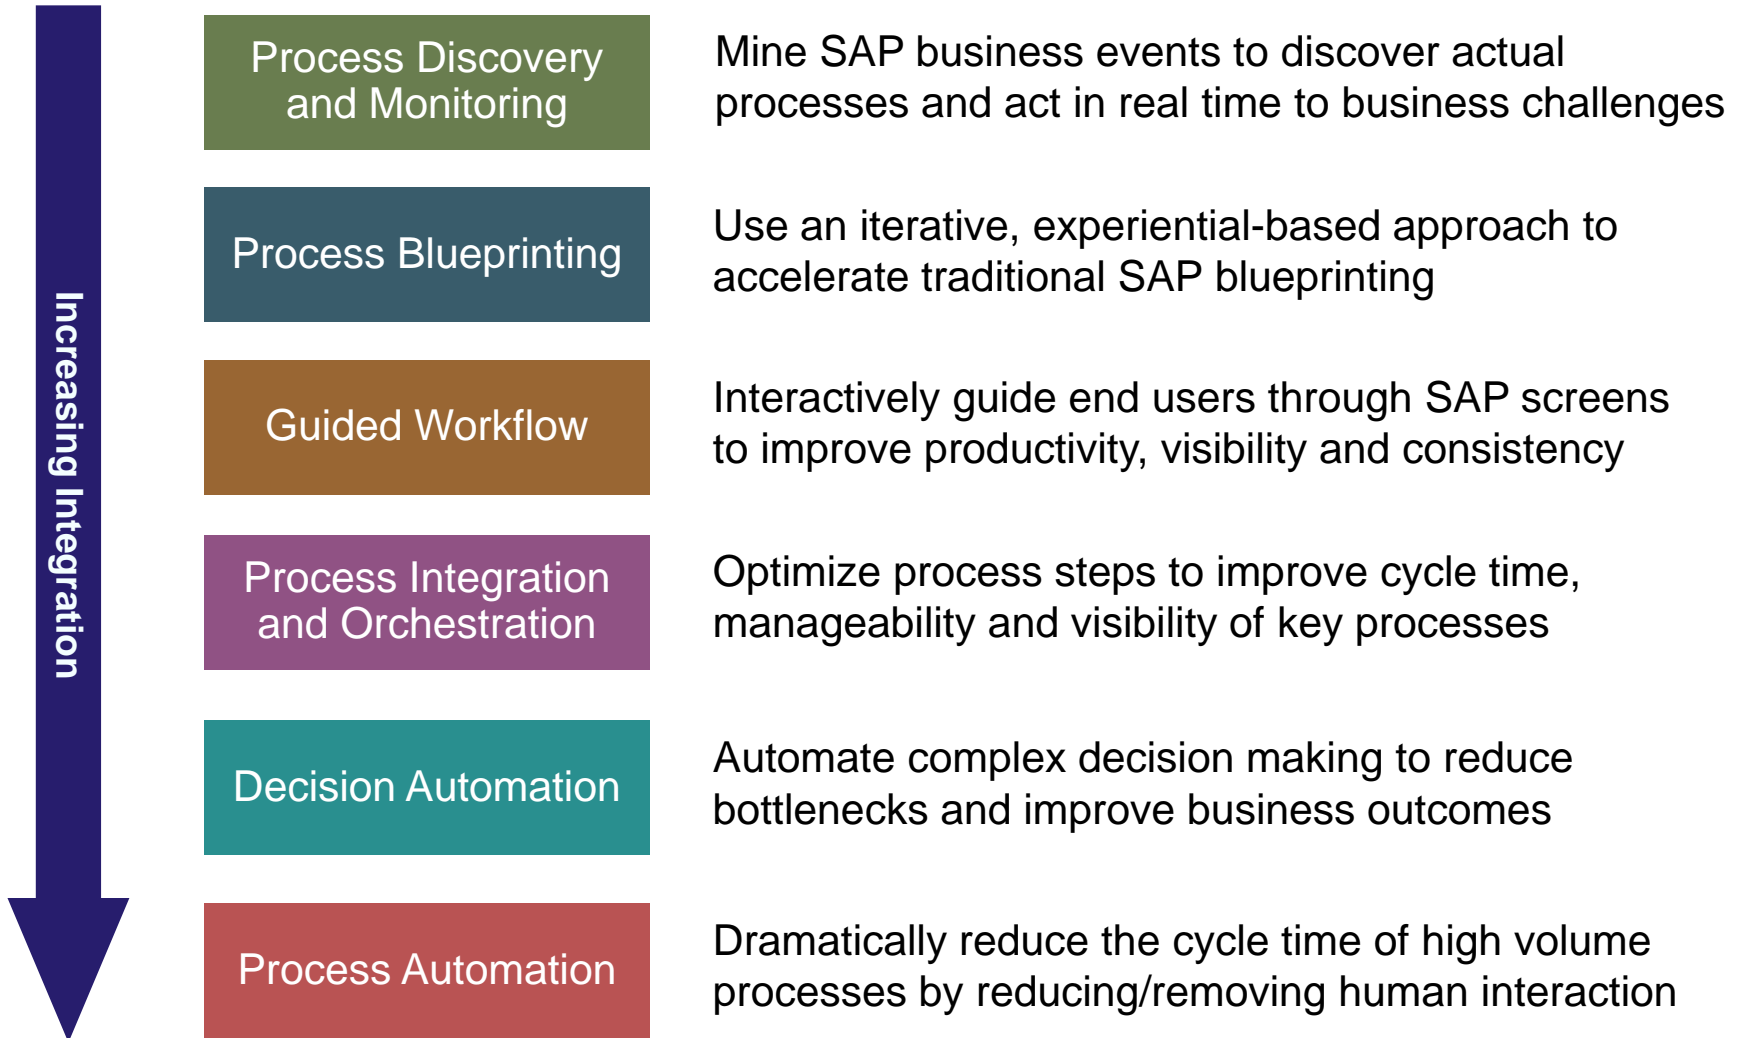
Increasing Integration

Process Discovery and Monitoring

Mine SAP business events to discover actual processes and act in real time to business challenges

Process Blueprinting

Use an iterative, experiential-based approach to accelerate traditional SAP blueprinting

Guided Workflow

Interactively guide end users through SAP screens to improve productivity, visibility and consistency

Process Integration and Orchestration

Optimize process steps to improve cycle time, manageability and visibility of key processes

Decision Automation

Automate complex decision making to reduce bottlenecks and improve business outcomes

Process Automation

Dramatically reduce the cycle time of high volume processes by reducing/removing human interaction